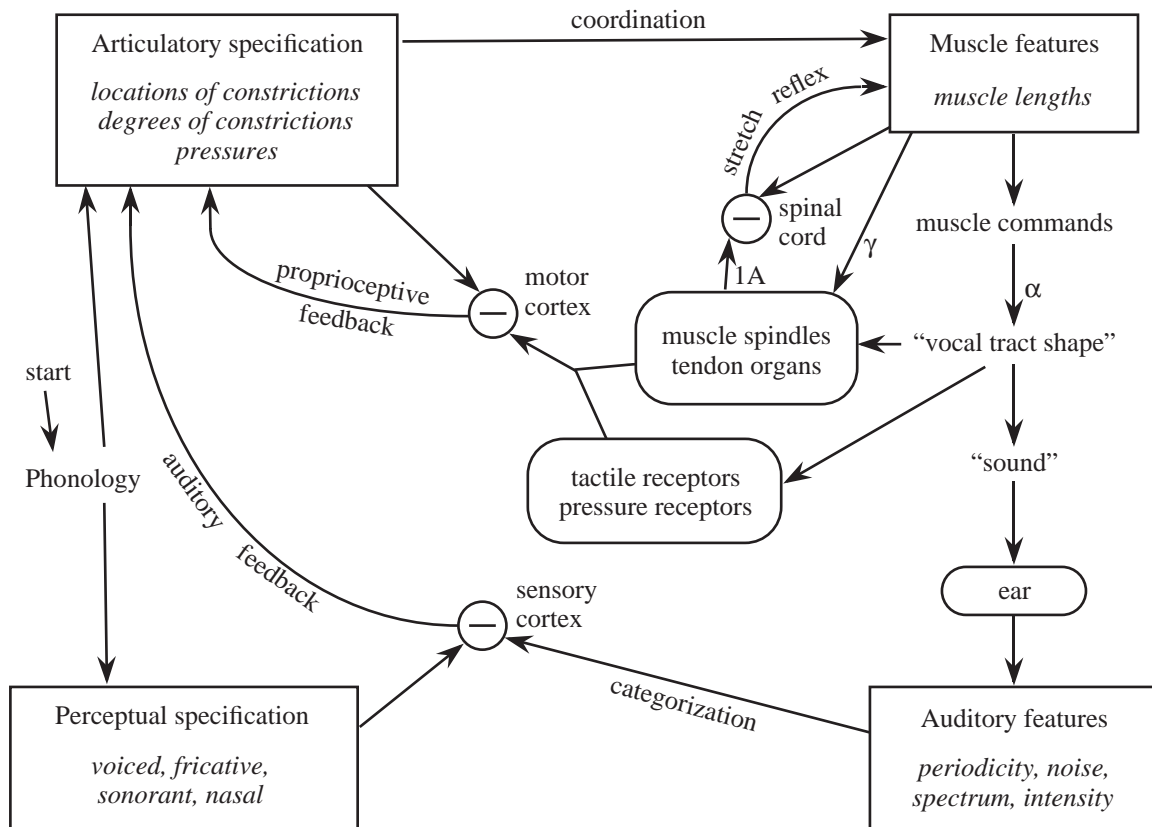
Articulatory specification

*locations of constrictions*
*degrees of constrictions*
*pressures*

coordination

Muscle features

*muscle lengths*

stretch reflex

spinal cord

—

muscle commands

γ

1A

motor cortex

—

proprioceptive feedback

α

muscle spindles
tendon organs

"vocal tract shape"

start

Phonology

tactile receptors
pressure receptors

"sound"

auditory feedback

ear

sensory cortex

—

categorization

Perceptual specification

*voiced, fricative, sonorant, nasal*

Auditory features

*periodicity, noise, spectrum, intensity*